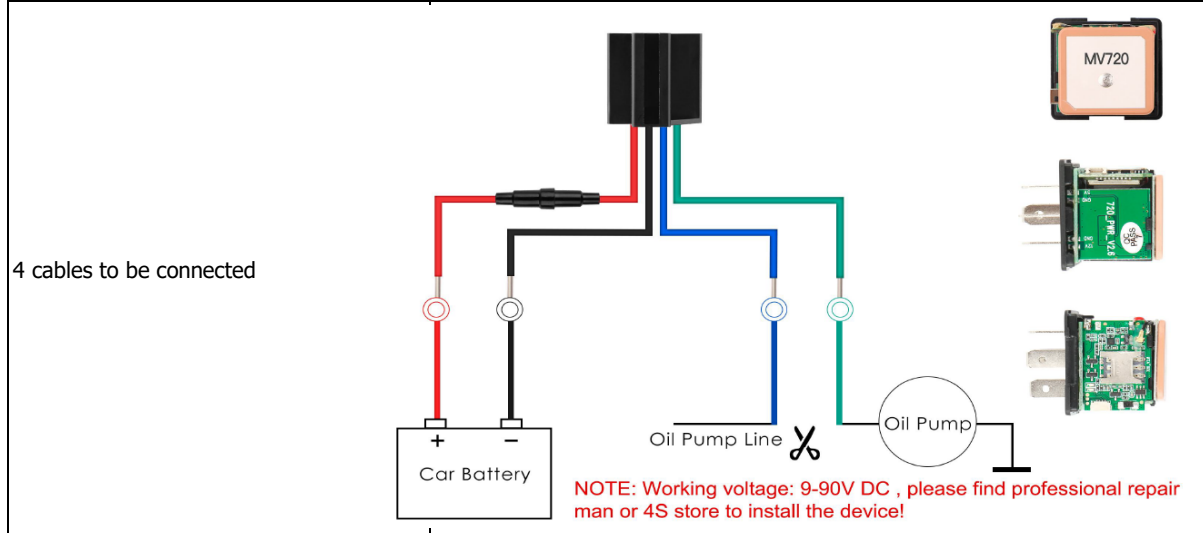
4 cables to be connected

MV720

720_PWR_V2.6

PASS

+ −

Car Battery

Oil Pump Line

Oil Pump

NOTE: Working voltage: 9-90V DC , please find professional repair man or 4S store to install the device!